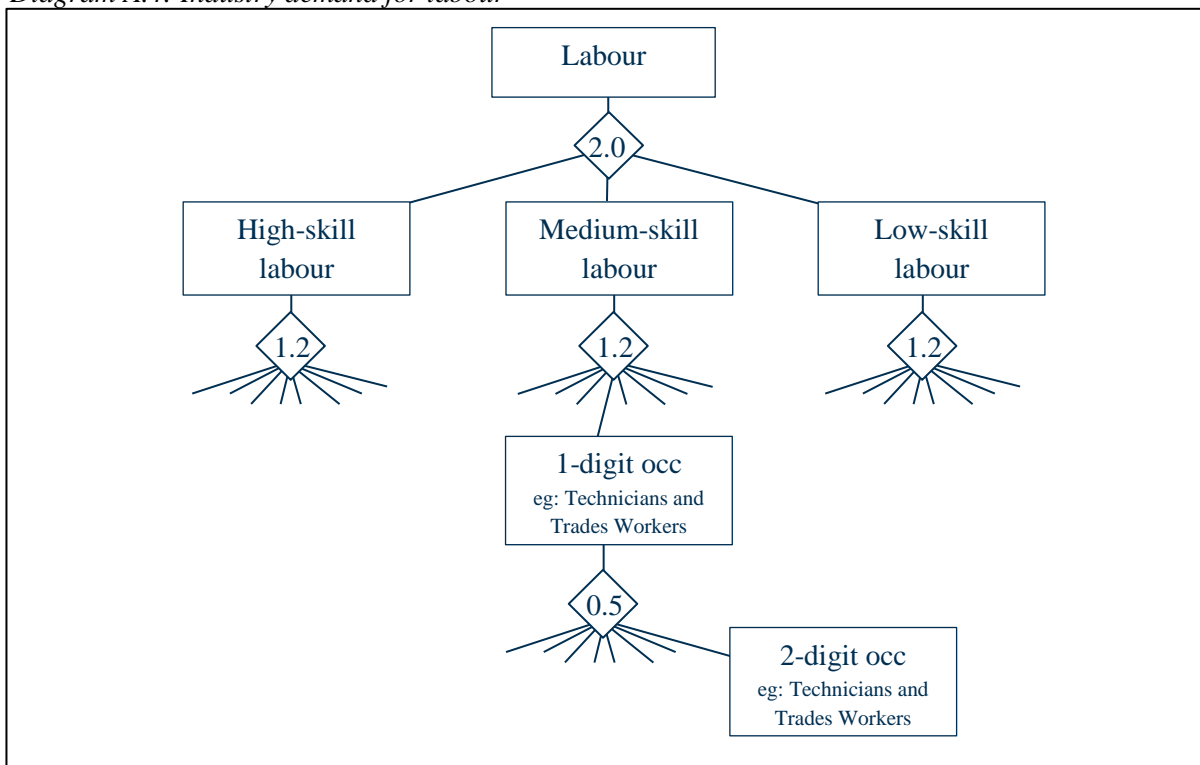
Diagram A.4: Industry demand for labour

Labour

2.0

High-skill labour

Medium-skill labour

Low-skill labour

1.2

1.2

1.2

1-digit occ
eg: Technicians and Trades Workers

0.5

2-digit occ
eg: Technicians and Trades Workers